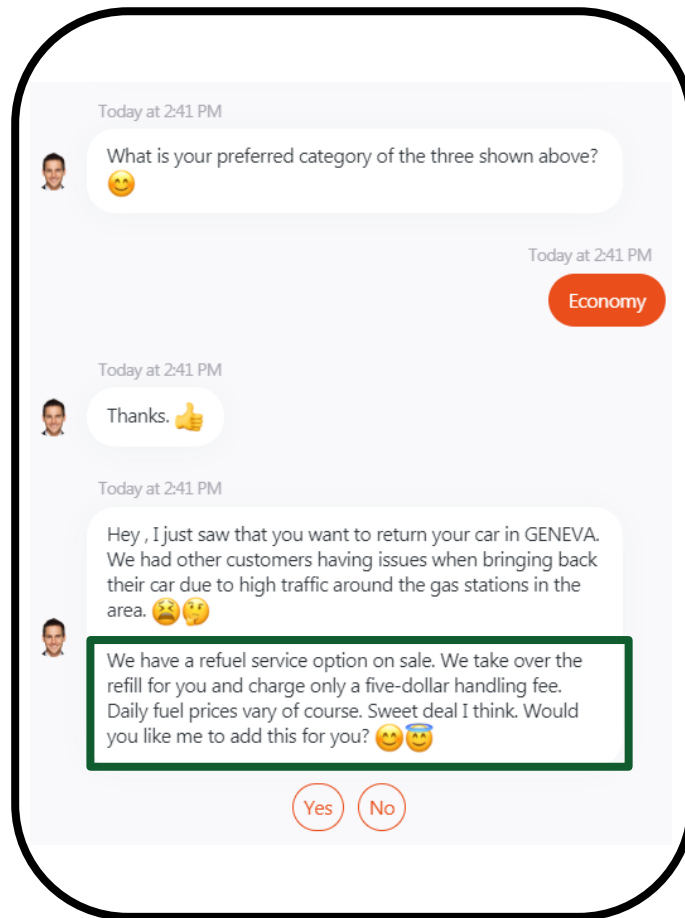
Today at 2:41 PM

What is your preferred category of the three shown above? 😊

Today at 2:41 PM

Economy

Today at 2:41 PM

Thanks. 👍

Today at 2:41 PM

Hey , I just saw that you want to return your car in GENEVA. We had other customers having issues when bringing back their car due to high traffic around the gas stations in the area. 😫🤔

We have a refuel service option on sale. We take over the refill for you and charge only a five-dollar handling fee. Daily fuel prices vary of course. Sweet deal I think. Would you like me to add this for you? 😊😇

Yes

No